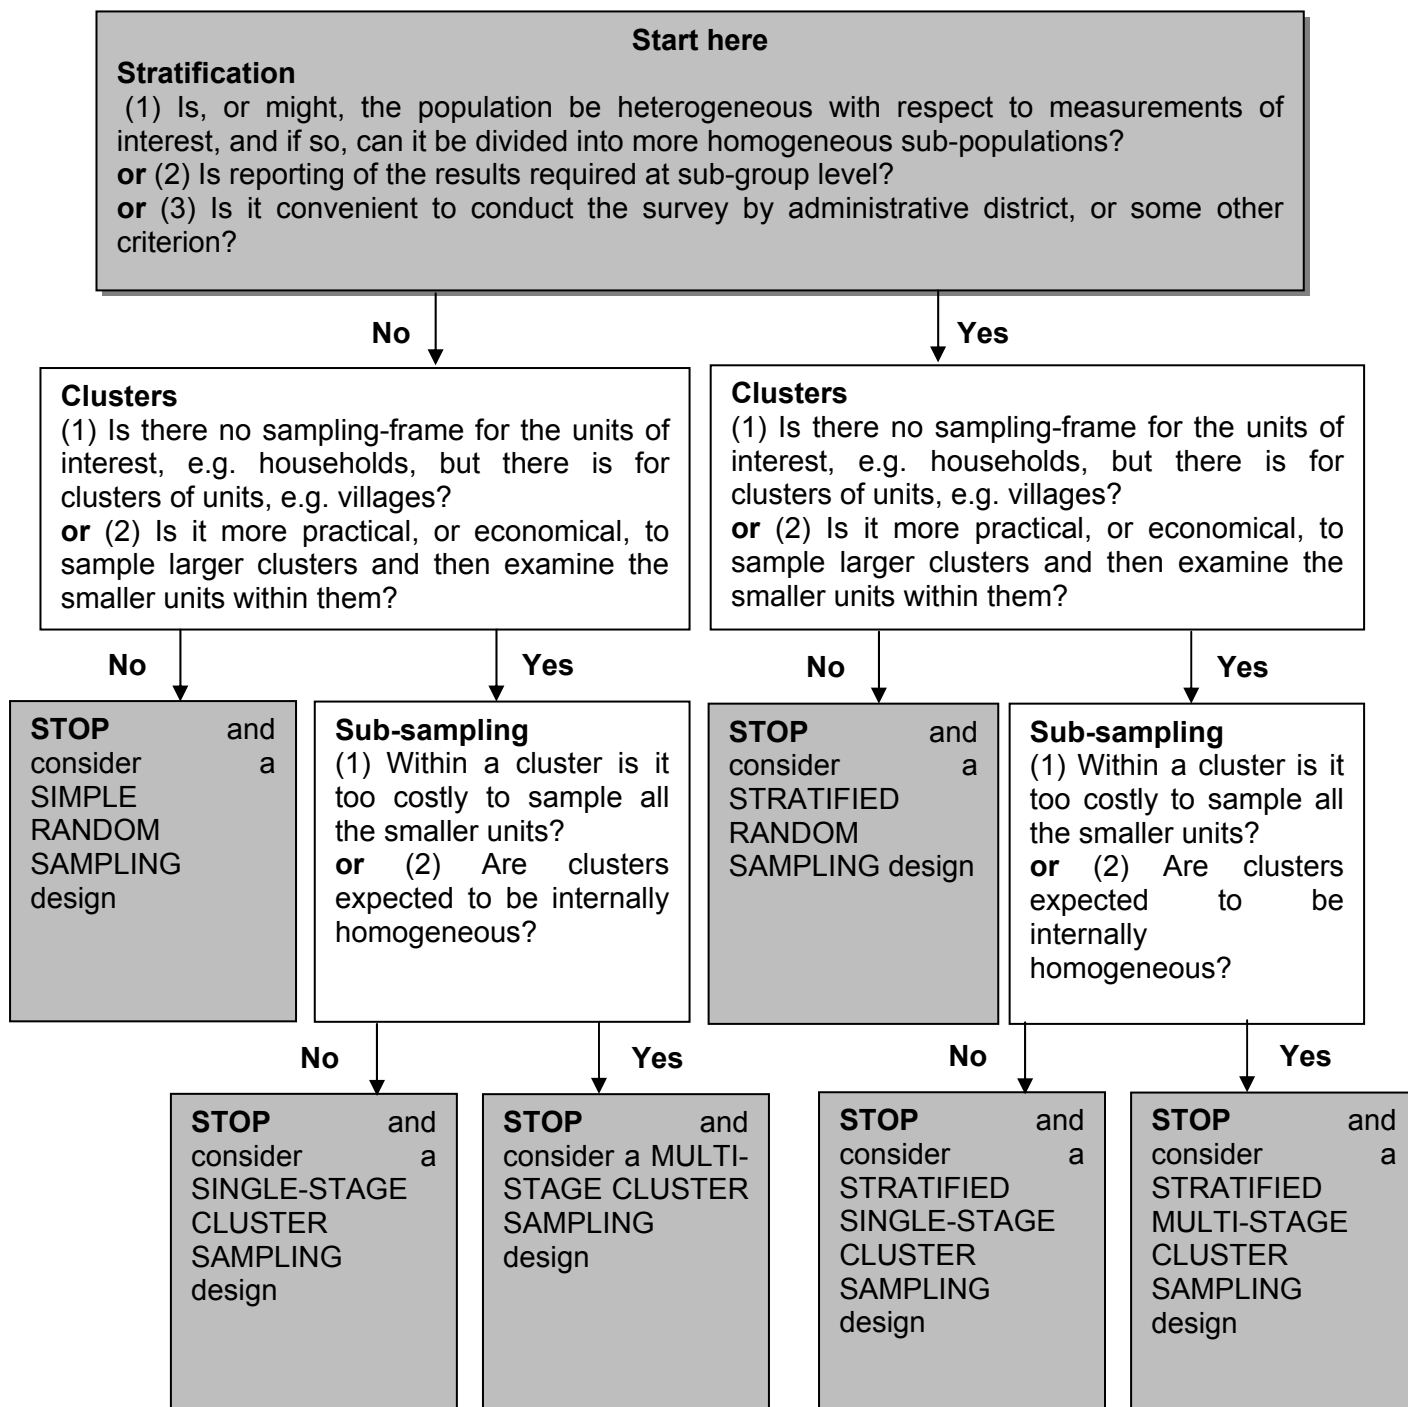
**Start here**

**Stratification**

(1) Is, or might, the population be heterogeneous with respect to measurements of interest, and if so, can it be divided into more homogeneous sub-populations?
**or** (2) Is reporting of the results required at sub-group level?
**or** (3) Is it convenient to conduct the survey by administrative district, or some other criterion?

**No**

**Yes**

**Clusters**
(1) Is there no sampling-frame for the units of interest, e.g. households, but there is for clusters of units, e.g. villages?
**or** (2) Is it more practical, or economical, to sample larger clusters and then examine the smaller units within them?

**No**

**Yes**

**STOP** and consider a SIMPLE RANDOM SAMPLING design

**Sub-sampling**
(1) Within a cluster is it too costly to sample all the smaller units?
**or** (2) Are clusters expected to be internally homogeneous?

**No**

**Yes**

**STOP** and consider a SINGLE-STAGE CLUSTER SAMPLING design

**STOP** and consider a MULTI-STAGE CLUSTER SAMPLING design

**Clusters**
(1) Is there no sampling-frame for the units of interest, e.g. households, but there is for clusters of units, e.g. villages?
**or** (2) Is it more practical, or economical, to sample larger clusters and then examine the smaller units within them?

**No**

**Yes**

**STOP** and consider a STRATIFIED RANDOM SAMPLING design

**Sub-sampling**
(1) Within a cluster is it too costly to sample all the smaller units?
**or** (2) Are clusters expected to be internally homogeneous?

**No**

**Yes**

**STOP** and consider a STRATIFIED SINGLE-STAGE CLUSTER SAMPLING design

**STOP** and consider a STRATIFIED MULTI-STAGE CLUSTER SAMPLING design